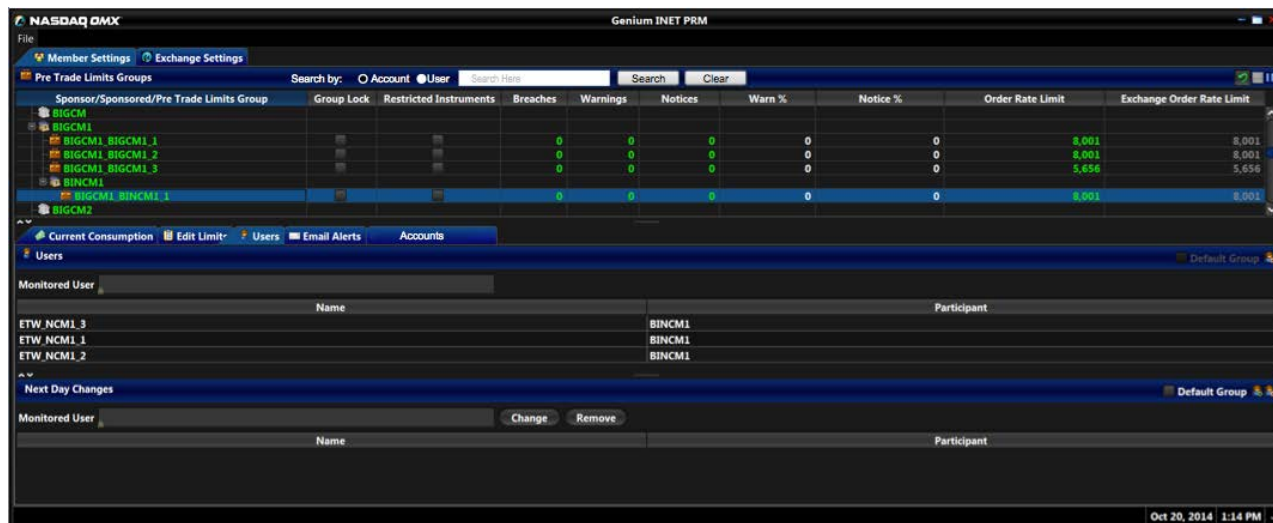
NASDAQ OMX
Genium INET PRM
File
Member Settings
Exchange Settings
Pre Trade Limits Groups
Search by: Account User Search Here
Search
Clear

| Sponsor/Sponsored/Pre Trade Limits Group | Group Lock | Restricted Instruments | Breaches | Warnings | Notices | Warn % | Notice % | Order Rate Limit | Exchange Order Rate Limit |
|---|---|---|---|---|---|---|---|---|---|
| BIGCM | | | | | | | | | |
| BIGCM1 | | | | | | | | | |
| BIGCM1_BIGCM1_1 | | | 0 | 0 | 0 | 0 | 0 | 8,001 | 8,001 |
| BIGCM1_BIGCM1_2 | | | 0 | 0 | 0 | 0 | 0 | 8,001 | 8,001 |
| BIGCM1_BIGCM1_3 | | | 0 | 0 | 0 | 0 | 0 | 5,656 | 5,656 |
| BINCM1 | | | | | | | | | |
| BIGCM1_BINCM1_1 | | | 0 | 0 | 0 | 0 | 0 | 8,001 | 8,001 |
| BIGCM2 | | | | | | | | | |

Current Consumption
Edit Limits
Users
Email Alerts
Accounts
Users
Default Group
Monitored User

| Name | Participant |
|---|---|
| ETW_NCM1_3 | BINCM1 |
| ETW_NCM1_1 | BINCM1 |
| ETW_NCM1_2 | BINCM1 |

Next Day Changes
Default Group
Monitored User
Change
Remove

| Name | Participant |
|---|---|

Oct 20, 2014 1:14 PM